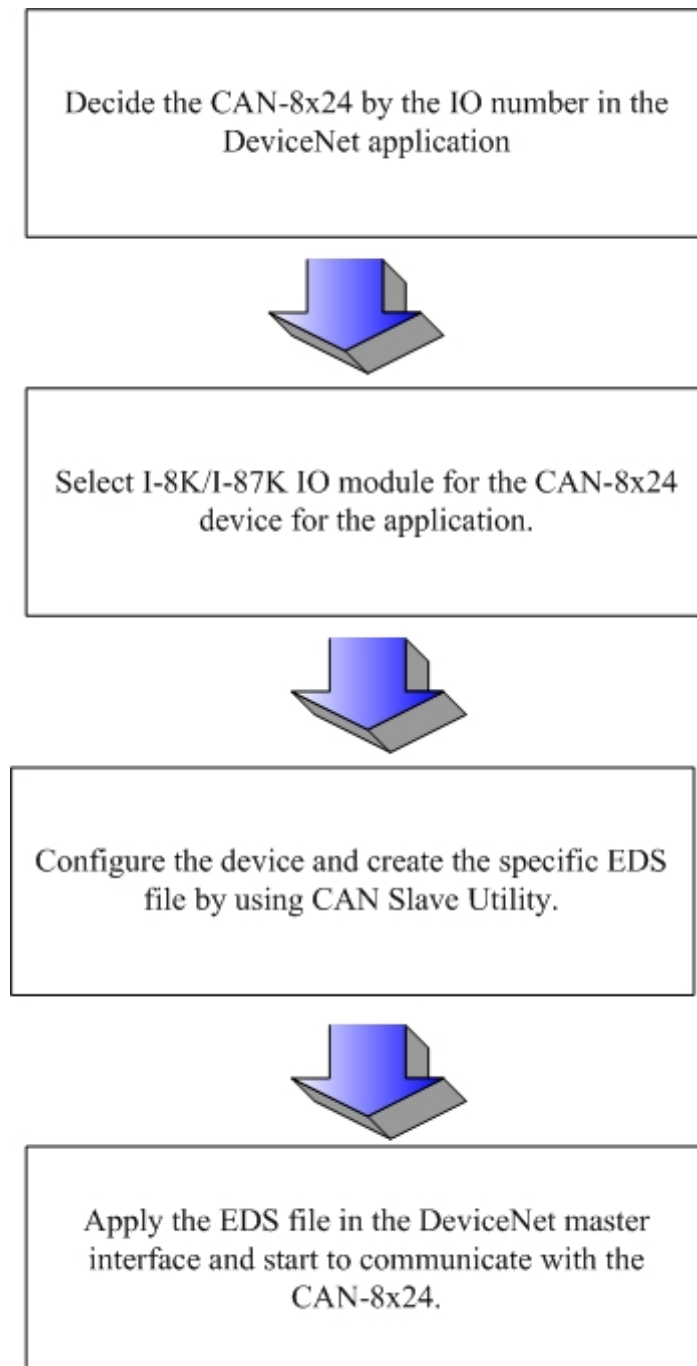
Decide the CAN-8x24 by the IO number in the DeviceNet application

Select I-8K/I-87K IO module for the CAN-8x24 device for the application.

Configure the device and create the specific EDS file by using CAN Slave Utility.

Apply the EDS file in the DeviceNet master interface and start to communicate with the CAN-8x24.